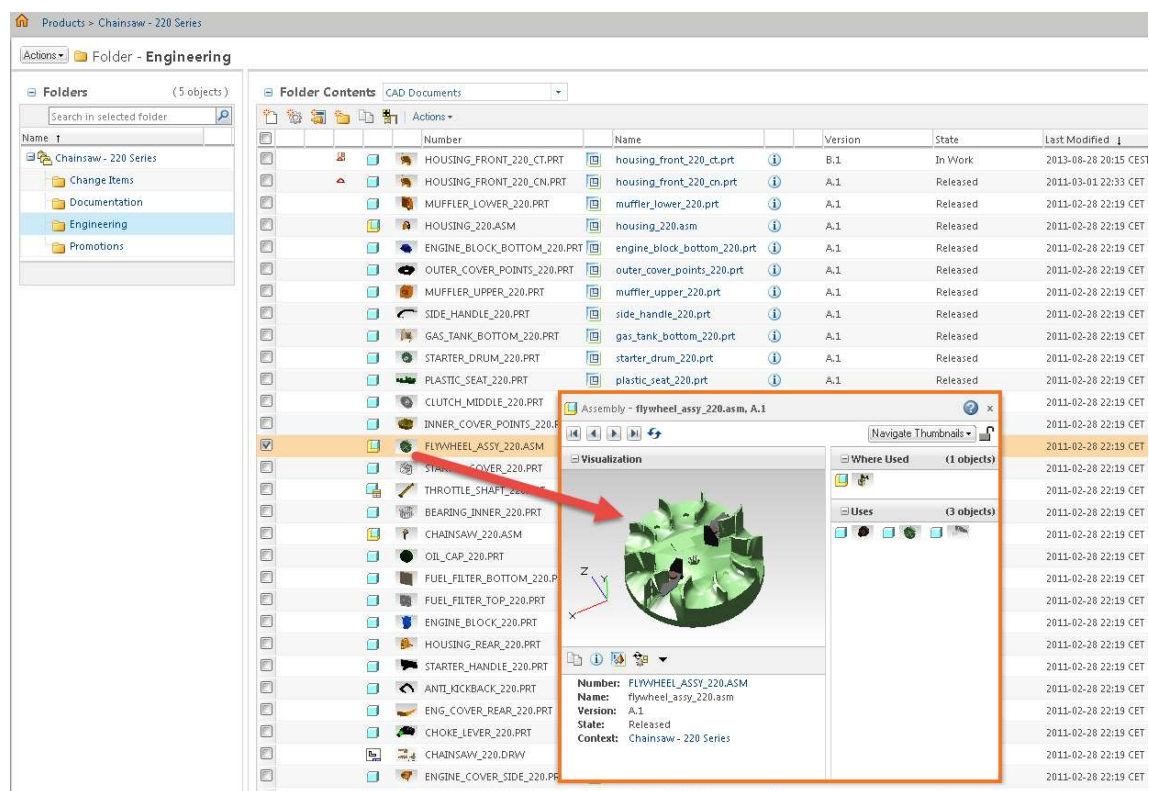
Products > Chainsaw - 220 Series

Actions ▾ Folder - Engineering

Folders (5 objects)

Search in selected folder

Name ↑

Chainsaw - 220 Series
Change Items
Documentation
Engineering
Promotions

Folder Contents CAD Documents

Actions ▾

| Number | Name | Version | State | Last Modified ↓ |
|---|---|---|---|---|
| HOUSING_FRONT_220_CT.PRT | housing_front_220_ct.prt | B.1 | In Work | 2013-08-28 20:15 CEST |
| HOUSING_FRONT_220_CN.PRT | housing_front_220_cn.prt | A.1 | Released | 2011-03-01 22:33 CET |
| MUFFLER_LOWER_220.PRT | muffler_lower_220.prt | A.1 | Released | 2011-02-28 22:19 CET |
| HOUSING_220.ASM | housing_220.asm | A.1 | Released | 2011-02-28 22:19 CET |
| ENGINE_BLOCK_BOTTOM_220.PRT | engine_block_bottom_220.prt | A.1 | Released | 2011-02-28 22:19 CET |
| OUTER_COVER_POINTS_220.PRT | outer_cover_points_220.prt | A.1 | Released | 2011-02-28 22:19 CET |
| MUFFLER_UPPER_220.PRT | muffler_upper_220.prt | A.1 | Released | 2011-02-28 22:19 CET |
| SIDE_HANDLE_220.PRT | side_handle_220.prt | A.1 | Released | 2011-02-28 22:19 CET |
| GAS_TANK_BOTTOM_220.PRT | gas_tank_bottom_220.prt | A.1 | Released | 2011-02-28 22:19 CET |
| STARTER_DRUM_220.PRT | starter_drum_220.prt | A.1 | Released | 2011-02-28 22:19 CET |
| PLASTIC_SEAT_220.PRT | plastic_seat_220.prt | A.1 | Released | 2011-02-28 22:19 CET |
| CLUTCH_MIDDLE_220.PRT | | | | 2011-02-28 22:19 CET |
| INNER_COVER_POINTS_220.P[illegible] | | | | 2011-02-28 22:19 CET |
| FLYWHEEL_ASSY_220.ASM | | | | 2011-02-28 22:19 CET |
| STA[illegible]COVER_220.PRT | | | | 2011-02-28 22:19 CET |
| THROTTLE_SHAFT_22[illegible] | | | | 2011-02-28 22:19 CET |
| BEARING_INNER_220.PRT | | | | 2011-02-28 22:19 CET |
| CHAINSAW_220.ASM | | | | 2011-02-28 22:19 CET |
| OIL_CAP_220.PRT | | | | 2011-02-28 22:19 CET |
| FUEL_FILTER_BOTTOM_220.P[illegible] | | | | 2011-02-28 22:19 CET |
| FUEL_FILTER_TOP_220.PRT | | | | 2011-02-28 22:19 CET |
| ENGINE_BLOCK_220.PRT | | | | 2011-02-28 22:19 CET |
| HOUSING_REAR_220.PRT | | | | 2011-02-28 22:19 CET |
| STARTER_HANDLE_220.PRT | | | | 2011-02-28 22:19 CET |
| ANTI_KICKBACK_220.PRT | | | | 2011-02-28 22:19 CET |
| ENG_COVER_REAR_220.PRT | | | | 2011-02-28 22:19 CET |
| CHOKE_LEVER_220.PRT | | | | 2011-02-28 22:19 CET |
| CHAINSAW_220.DRW | | | | 2011-02-28 22:19 CET |
| ENGINE_COVER_SIDE_220.PR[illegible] | | | | 2011-02-28 22:19 CET |

Assembly - flywheel_assy_220.asm, A.1

Navigate Thumbnails ▾

Visualization

Z Y X

Where Used (1 objects)

Uses (3 objects)

Number: FLYWHEEL_ASSY_220.ASM
Name: flywheel_assy_220.asm
Version: A.1
State: Released
Context: Chainsaw - 220 Series